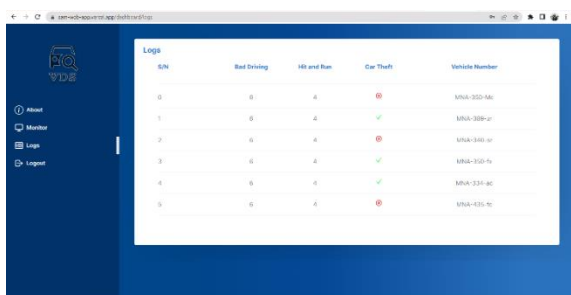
← → C  csm-vdt-apparent.app/dashboard/logs

VDS

About
Monitor
Logs
Logout

Logs

| S/N | Bad Driving | Hit and Run | Car Theft | Vehicle Number |
|---|---|---|---|---|
| 0 | 8 | 4 | ⊗ | MNA-350-Mc |
| 1 | 6 | 4 | ✓ | MNA-389-ur |
| 2 | 6 | 4 | ⊗ | MNA-346-sr |
| 3 | 6 | 4 | ✓ | MNA-350-fs |
| 4 | 6 | 4 | ✓ | MNA-334-ad |
| 5 | 6 | 4 | ⊗ | MNA-435-fc |